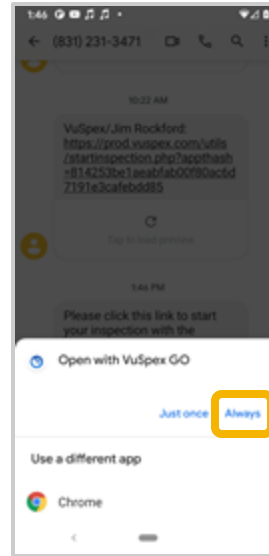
1:46

(831) 231-3471

10:22 AM

VuSpex/Jim Rockford: https://prod.vuspex.com/utils/startinspection.php?apptash=814253be1eaabfab00f90ac6d7191e3cafebdd85

Tap to load preview

1:46 PM

Please click this link to start your inspection with the

Open with VuSpex GO

Just once

Always

Use a different app

Chrome